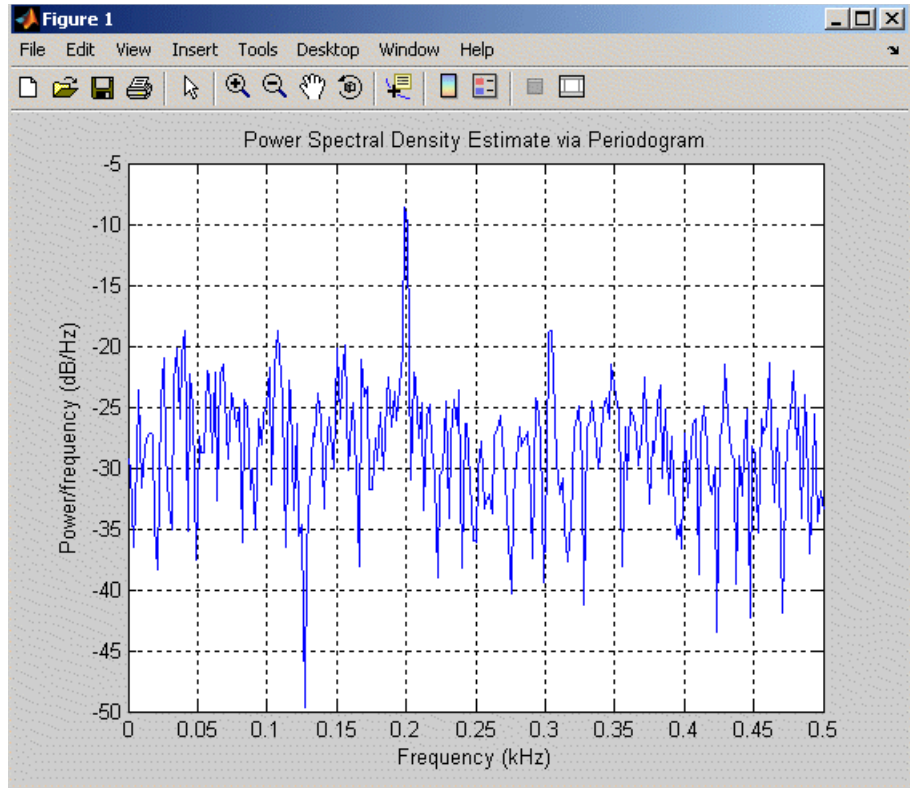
Figure 1

File Edit View Insert Tools Desktop Window Help

Power Spectral Density Estimate via Periodogram

Power/frequency (dB/Hz)

-5
-10
-15
-20
-25
-30
-35
-40
-45
-50

0 0.05 0.1 0.15 0.2 0.25 0.3 0.35 0.4 0.45 0.5

Frequency (kHz)